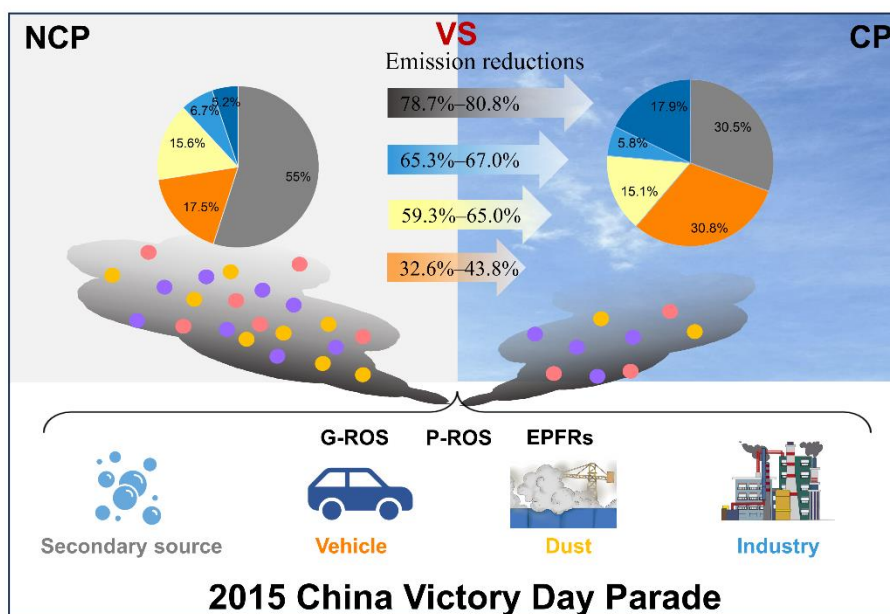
NCP

VS

CP

Emission reductions

5.2%
6.7%
15.6%
55%
17.5%

78.7%–80.8%

65.3%–67.0%

59.3%–65.0%

32.6%–43.8%

17.9%
5.8%
30.5%
15.1%
30.8%

G-ROS P-ROS EPFRs

Secondary source

Vehicle

Dust

Industry

2015 China Victory Day Parade